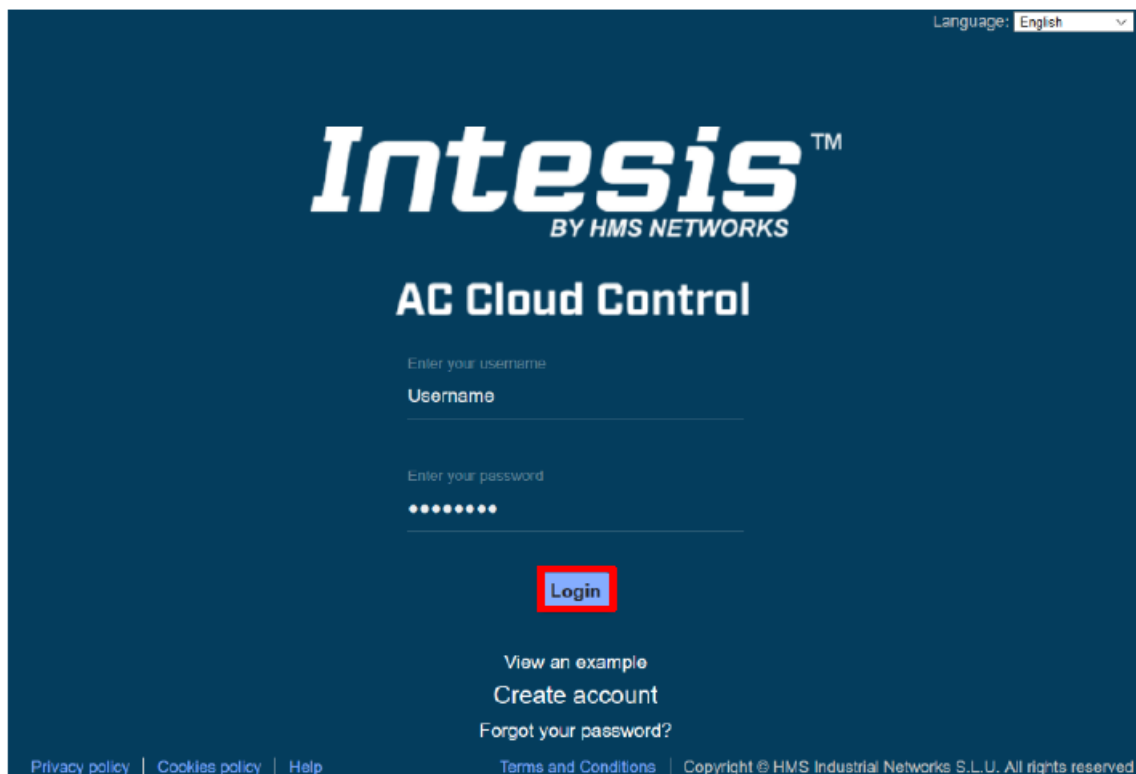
Language: English

Intesis™
BY HMS NETWORKS

AC Cloud Control

Enter your username
Username

Enter your password
••••••••

Login

View an example
Create account
Forgot your password?

Privacy policy | Cookies policy | Help Terms and Conditions | Copyright © HMS Industrial Networks S.L.U. All rights reserved